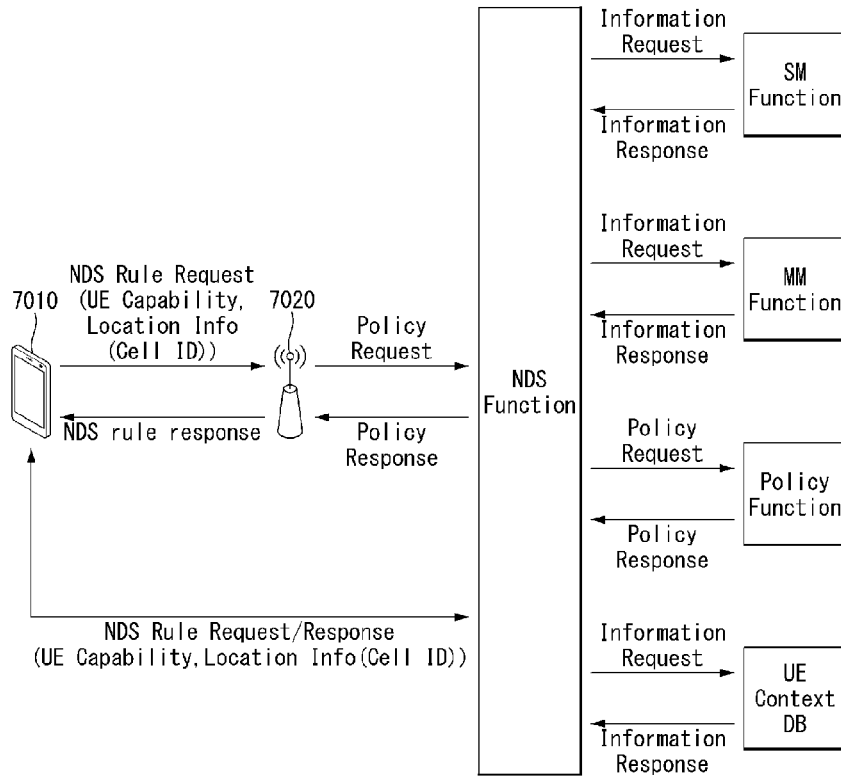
7010

NDS Rule Request (UE Capability, Location Info (Cell ID))

7020

NDS rule response

Policy Request

Policy Response

NDS Function

Information Request

Information Response

SM Function

Information Request

Information Response

MM Function

Policy Request

Policy Response

Policy Function

Information Request

Information Response

UE Context DB

NDS Rule Request/Response (UE Capability, Location Info(Cell ID))